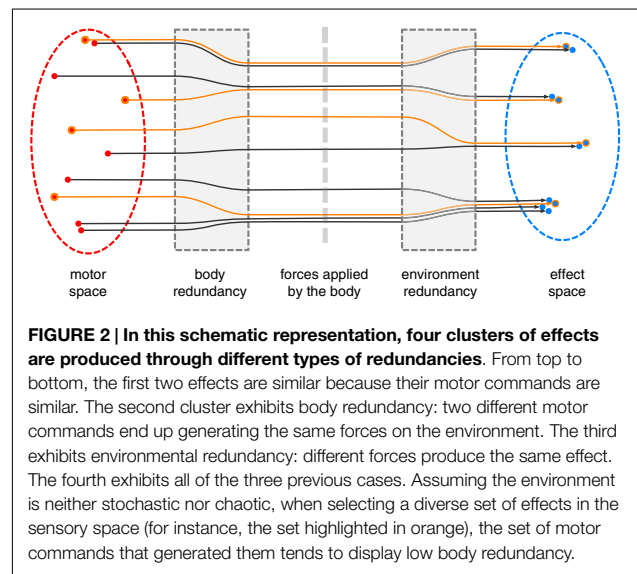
motor space

body redundancy

forces applied by the body

environment redundancy

effect space

**FIGURE 2 | In this schematic representation, four clusters of effects are produced through different types of redundancies**. From top to bottom, the first two effects are similar because their motor commands are similar. The second cluster exhibits body redundancy: two different motor commands end up generating the same forces on the environment. The third exhibits environmental redundancy: different forces produce the same effect. The fourth exhibits all of the three previous cases. Assuming the environment is neither stochastic nor chaotic, when selecting a diverse set of effects in the sensory space (for instance, the set highlighted in orange), the set of motor commands that generated them tends to display low body redundancy.